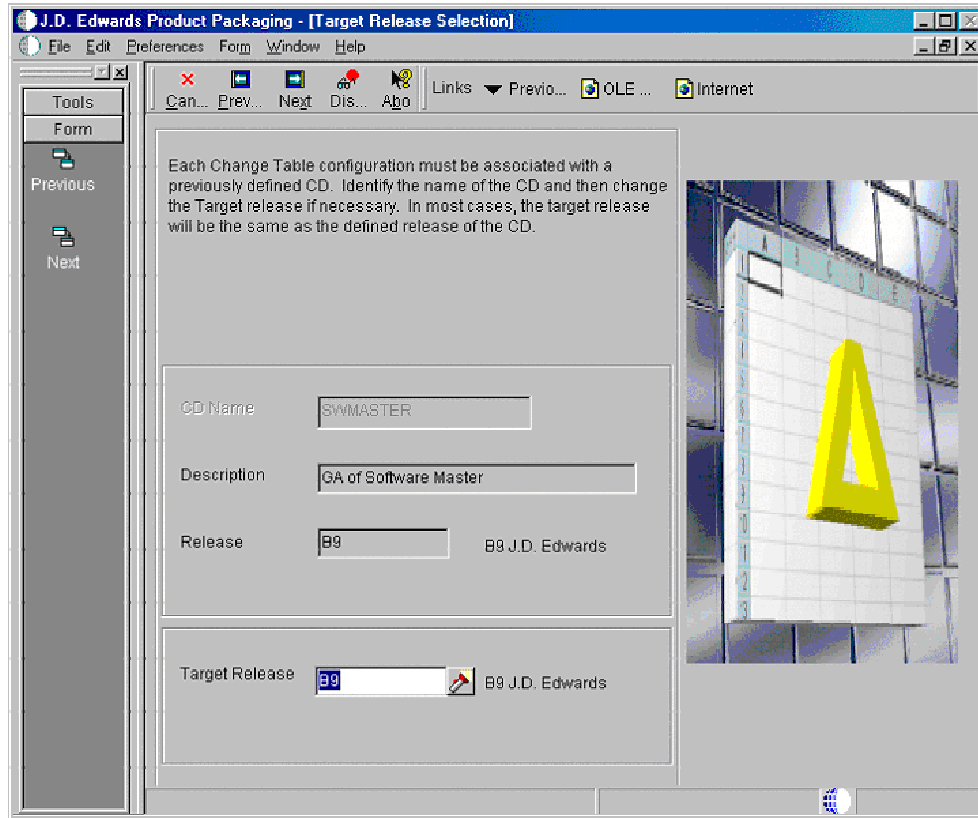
J.D. Edwards Product Packaging - [Target Release Selection]

File Edit Preferences Form Window Help

Tools
Form
Previous
Next

Can... Prev... Next Dis... Abo

Links Previo... OLE ... Internet

Each Change Table configuration must be associated with a previously defined CD. Identify the name of the CD and then change the Target release if necessary. In most cases, the target release will be the same as the defined release of the CD.

CD Name SWMASTER

Description GA of Software Master

Release B9 B9 J.D. Edwards

Target Release B9 B9 J.D. Edwards